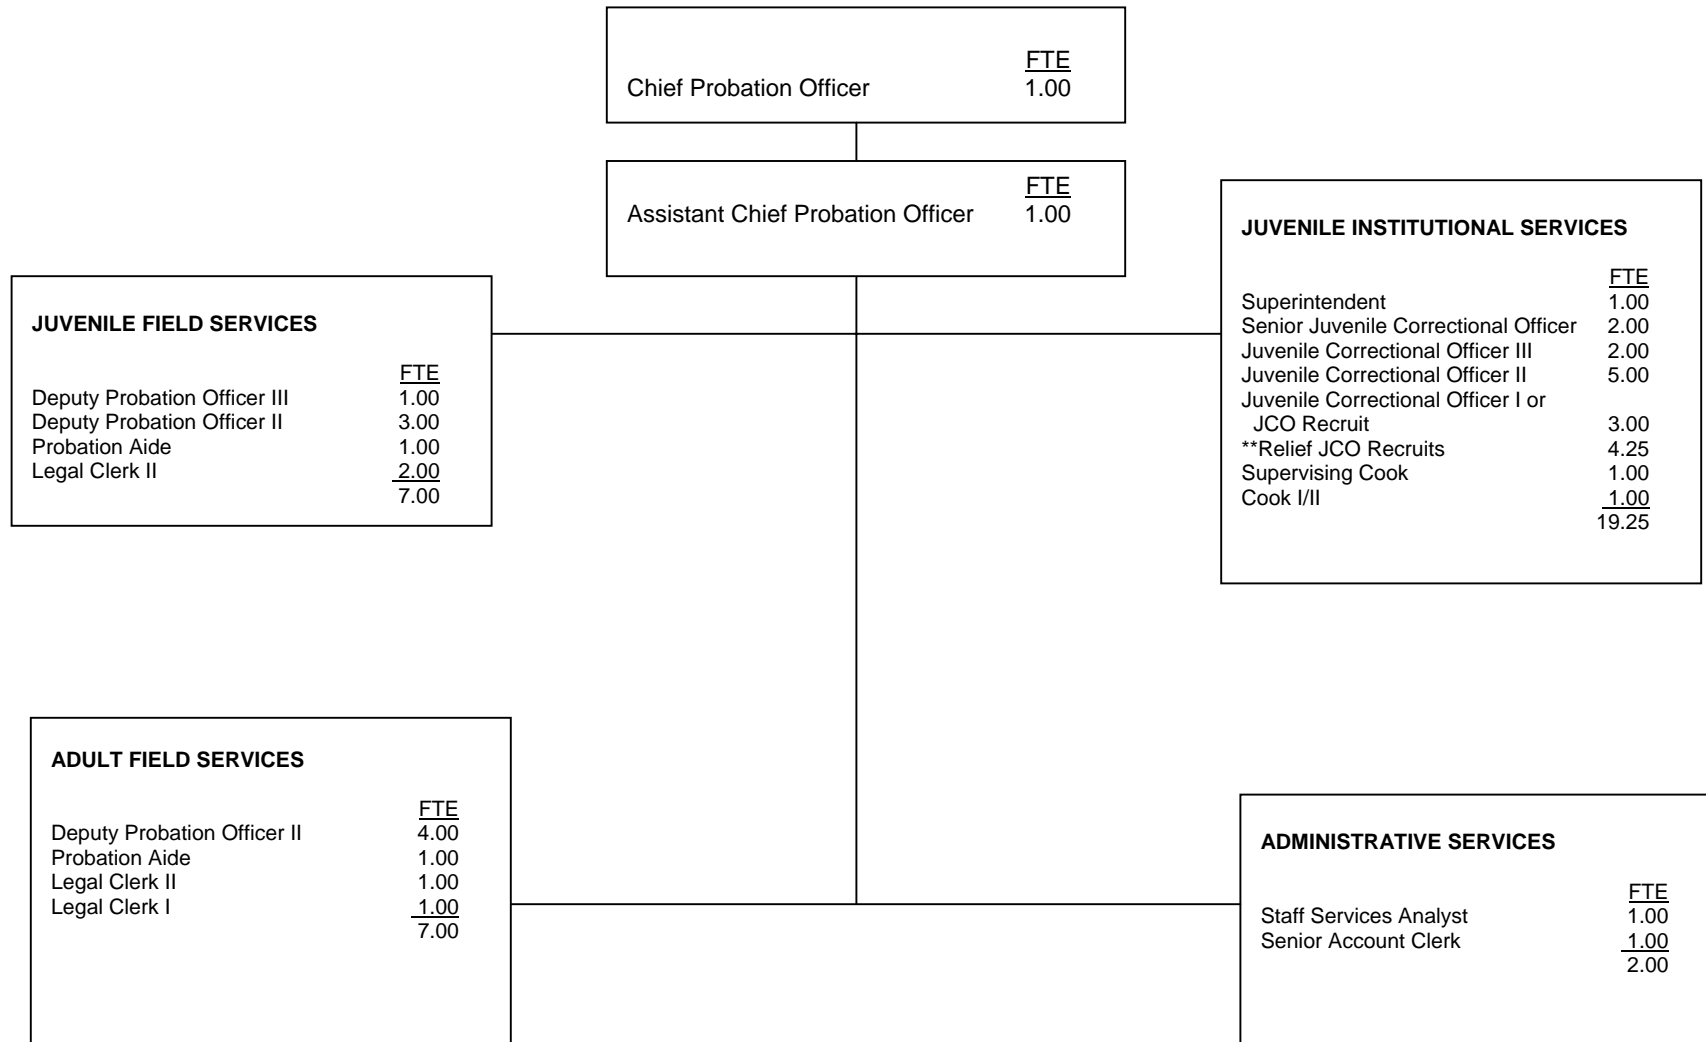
FTE
Chief Probation Officer 1.00

FTE
Assistant Chief Probation Officer 1.00

JUVENILE FIELD SERVICES

| | FTE |
|---|---|
| Deputy Probation Officer III | 1.00 |
| Deputy Probation Officer II | 3.00 |
| Probation Aide | 1.00 |
| Legal Clerk II | 2.00 |
| | 7.00 |

JUVENILE INSTITUTIONAL SERVICES

| | FTE |
|---|---|
| Superintendent | 1.00 |
| Senior Juvenile Correctional Officer | 2.00 |
| Juvenile Correctional Officer III | 2.00 |
| Juvenile Correctional Officer II | 5.00 |
| Juvenile Correctional Officer I or JCO Recruit | 3.00 |
| **Relief JCO Recruits | 4.25 |
| Supervising Cook | 1.00 |
| Cook I/II | 1.00 |
| | 19.25 |

ADULT FIELD SERVICES

| | FTE |
|---|---|
| Deputy Probation Officer II | 4.00 |
| Probation Aide | 1.00 |
| Legal Clerk II | 1.00 |
| Legal Clerk I | 1.00 |
| | 7.00 |

ADMINISTRATIVE SERVICES

| | FTE |
|---|---|
| Staff Services Analyst | 1.00 |
| Senior Account Clerk | 1.00 |
| | 2.00 |